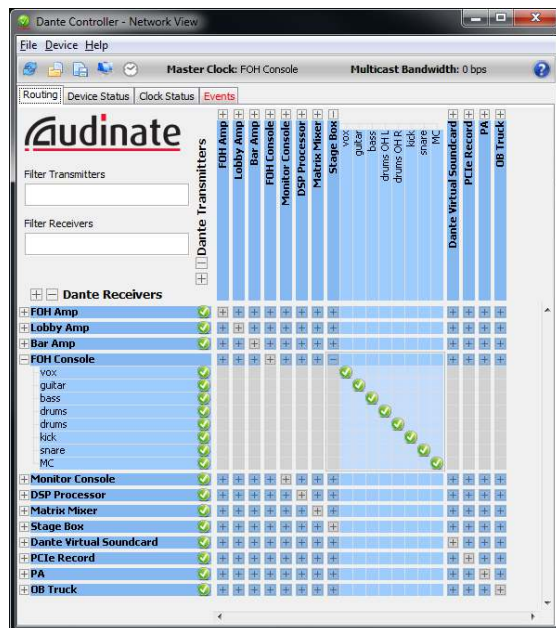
Dante Controller - Network View

File Device Help

Master Clock: FOH Console Multicast Bandwidth: 0 bps

Routing Device Status Clock Status Events

Audinate

Filter Transmitters

Filter Receivers

Dante Transmitters

FOH Amp
Lobby Amp
Bar Amp
FOH Console
Monitor Console
DSP Processor
Matrix Mixer
Stage Box
vox
guitar
bass
drums OH L
drums OH R
kick
snare
MC
Dante Virtual Soundcard
PCIe Record
PA
OB Truck

Dante Receivers

FOH Amp
Lobby Amp
Bar Amp
FOH Console
vox
guitar
bass
drums
drums
kick
snare
MC
Monitor Console
DSP Processor
Matrix Mixer
Stage Box
Dante Virtual Soundcard
PCIe Record
PA
OB Truck